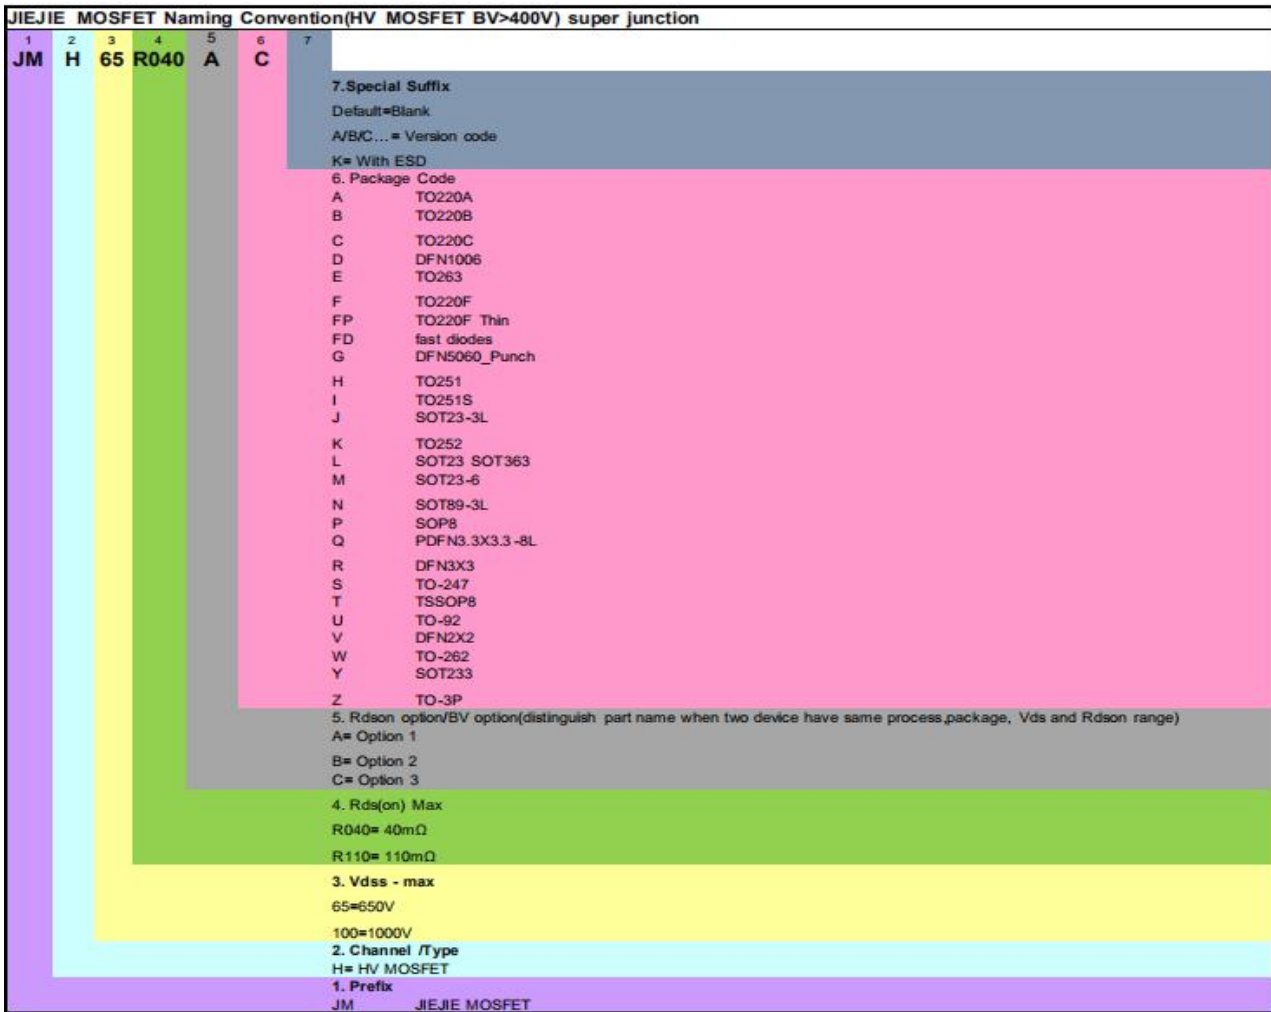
JIEJIE MOSFET Naming Convention(HV MOSFET BV>400V) super junction

| 1 | 2 | 3 | 4 | 5 | 6 | 7 |
|---|---|---|---|---|---|---|
| JM | H | 65 | R040 | A | C | |

7.Special Suffix
Default=Blank
A/B/C…= Version code
K= With ESD

6. Package Code

| | |
|---|---|
| A | TO220A |
| B | TO220B |
| C | TO220C |
| D | DFN1006 |
| E | TO263 |
| F | TO220F |
| FP | TO220F Thin |
| FD | fast diodes |
| G | DFN5060_Punch |
| H | TO251 |
| I | TO251S |
| J | SOT23-3L |
| K | TO252 |
| L | SOT23 SOT363 |
| M | SOT23-6 |
| N | SOT89-3L |
| P | SOP8 |
| Q | PDFN3.3X3.3-8L |
| R | DFN3X3 |
| S | TO-247 |
| T | TSSOP8 |
| U | TO-92 |
| V | DFN2X2 |
| W | TO-262 |
| Y | SOT233 |
| Z | TO-3P |

5. Rdson option/BV option(distinguish part name when two device have same process,package, Vds and Rdson range)
A= Option 1
B= Option 2
C= Option 3

4. Rds(on) Max
R040= 40mΩ
R110= 110mΩ

3. Vdss - max
65=650V
100=1000V

2. Channel /Type
H= HV MOSFET

1. Prefix
JM JIEJIE MOSFET